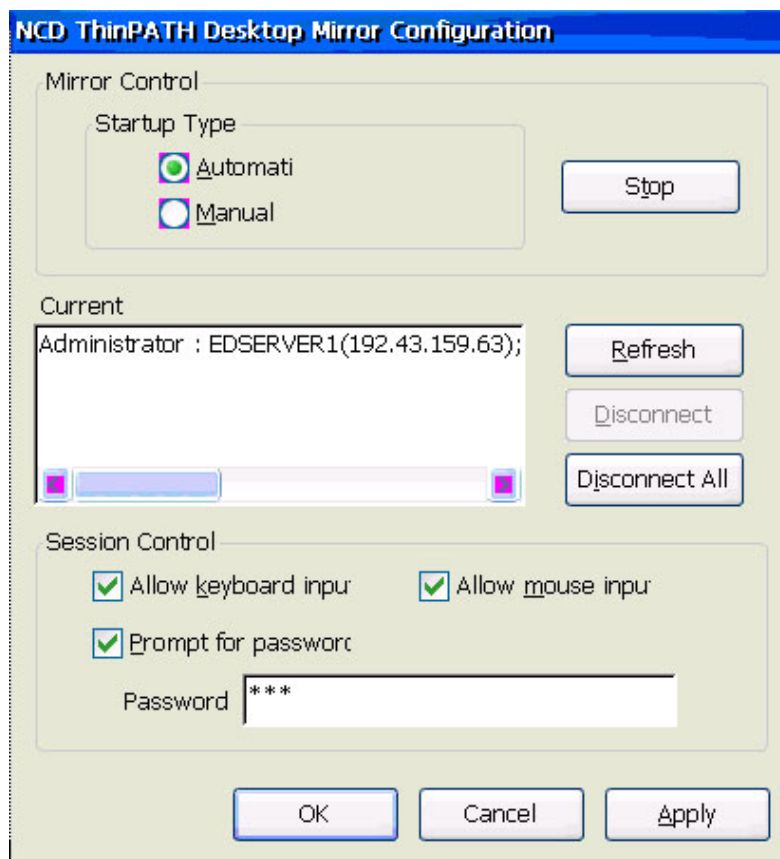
NCD ThinPATH Desktop Mirror Configuration

Mirror Control

Startup Type

Automati

Manual

Stop

Current

Administrator : EDSERVER1(192.43.159.63);

Refresh

Disconnect

Disconnect All

Session Control

Allow keyboard inpu

Allow mouse inpu

Prompt for passwor

Password ***

OK

Cancel

Apply